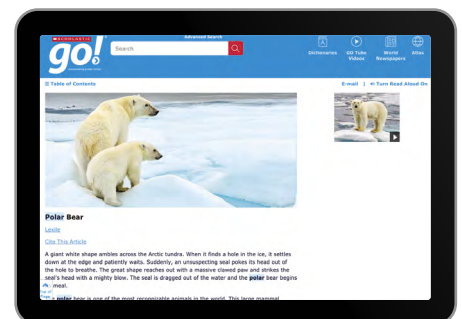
SCHOLASTIC
go!
Advanced Search
Search
Dictionaries
GO Tube Videos
World Newspapers
Atlas
☰ Table of Contents
E-mail | Turn Read Aloud On
Polar Bear
Lexile
Cite This Article
A giant white shape ambles across the Arctic tundra. When it finds a hole in the ice, it settles down at the edge and patiently waits. Suddenly, an unsuspecting seal pokes its head out of the hole to breathe. The great shape reaches out with a massive clawed paw and strikes the seal's head with a mighty blow. The seal is dragged out of the water and the polar bear begins meal.
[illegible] polar bear is one of the most recognizable animals in the world. This large mammal